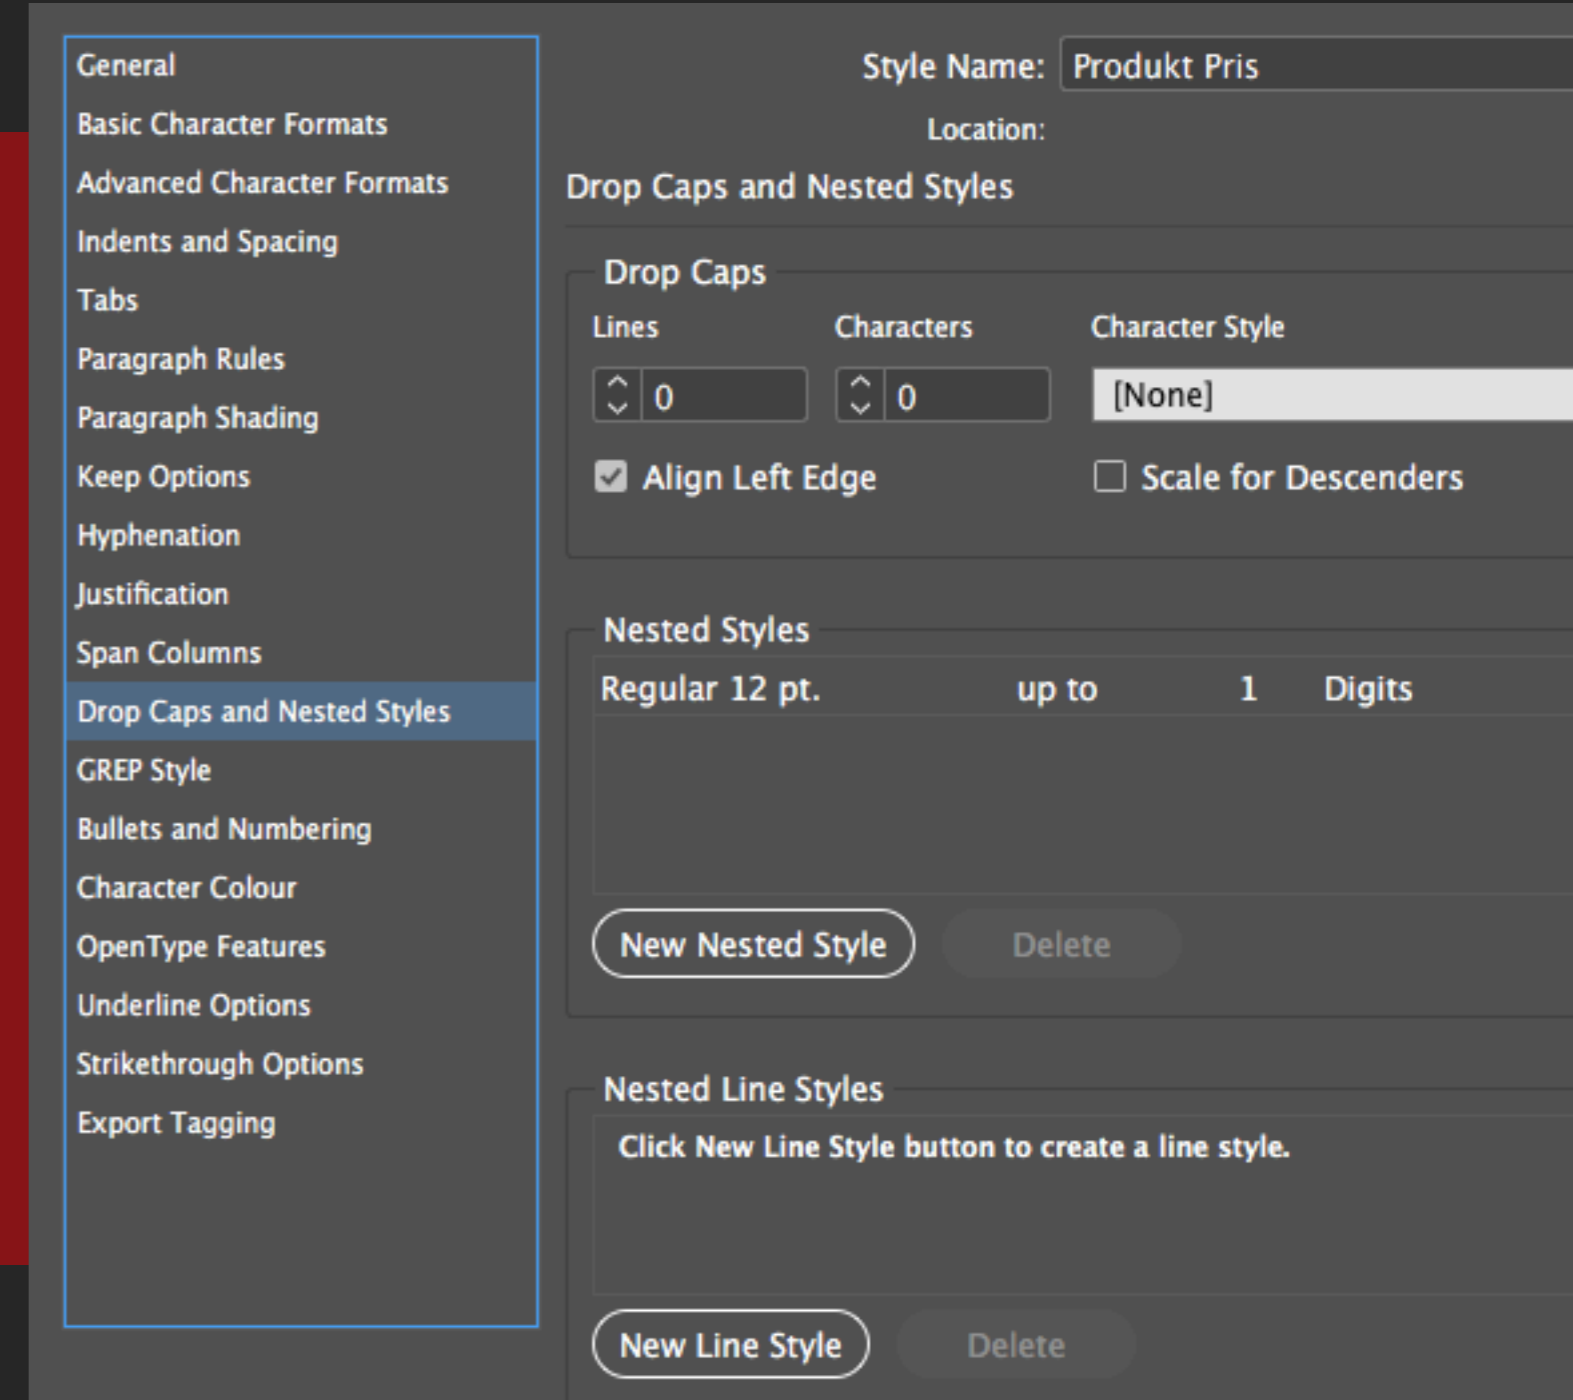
General
Basic Character Formats
Advanced Character Formats
Indents and Spacing
Tabs
Paragraph Rules
Paragraph Shading
Keep Options
Hyphenation
Justification
Span Columns
Drop Caps and Nested Styles
GREP Style
Bullets and Numbering
Character Colour
OpenType Features
Underline Options
Strikethrough Options
Export Tagging

Style Name: Produkt Pris

Location:

Drop Caps and Nested Styles

Drop Caps

Lines
0

Characters
0

Character Style
[None]

Align Left Edge

Scale for Descenders

Nested Styles

| Regular 12 pt. | up to | 1 | Digits |
|---|---|---|---|

New Nested Style

Delete

Nested Line Styles

Click New Line Style button to create a line style.

New Line Style

Delete